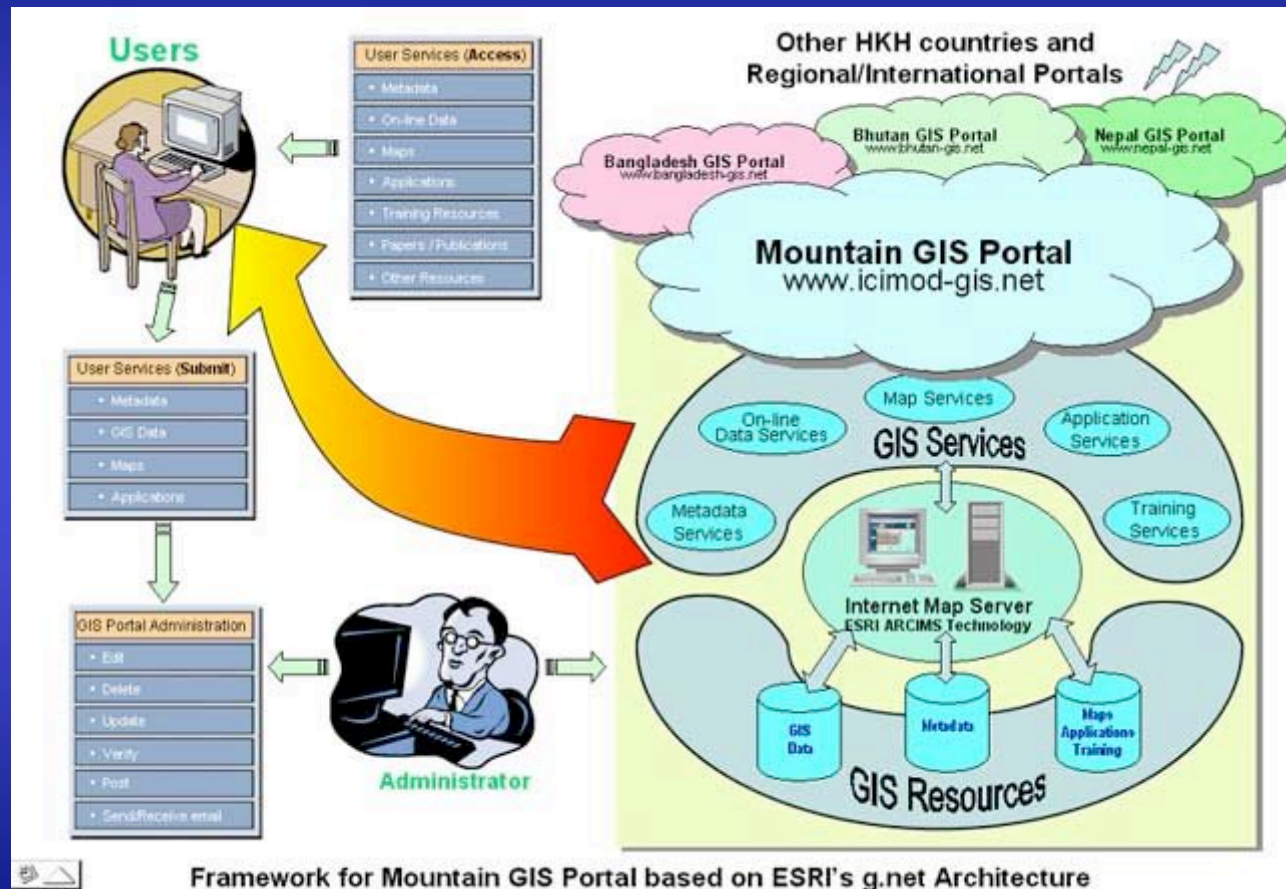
Users

User Services (Access)
• Metadata
• On-line Data
• Maps
• Applications
• Training Resources
• Papers / Publications
• Other Resources

Other HKH countries and Regional/International Portals

Bangladesh GIS Portal
www.bangladesh-gis.net

Bhutan GIS Portal
www.bhutan-gis.net

Nepal GIS Portal
www.nepal-gis.net

Mountain GIS Portal
www.icimod-gis.net

User Services (Submit)
• Metadata
• GIS Data
• Maps
• Applications

Map Services

On-line Data Services

GIS Services

Application Services

Metadata Services

Training Services

Internet Map Server
ESRI ARCIMS Technology

GIS Portal Administration
• Edit
• Delete
• Update
• Verify
• Post
• Send/Receive email

Administrator

GIS Data

Metadata

Maps Applications Training

GIS Resources

Framework for Mountain GIS Portal based on ESRI's g.net Architecture